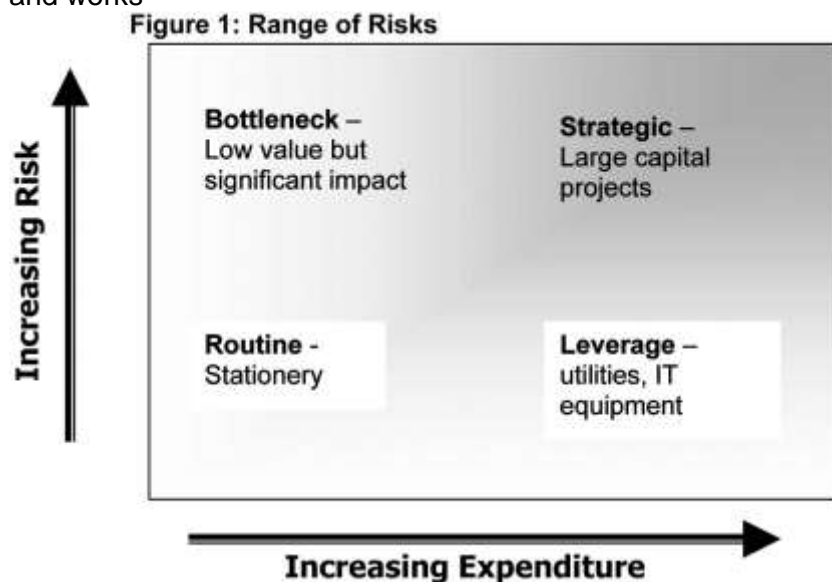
and works

Figure 1: Range of Risks

Increasing Risk

Bottleneck – Low value but significant impact

Strategic – Large capital projects

Routine - Stationery

Leverage – utilities, IT equipment

Increasing Expenditure